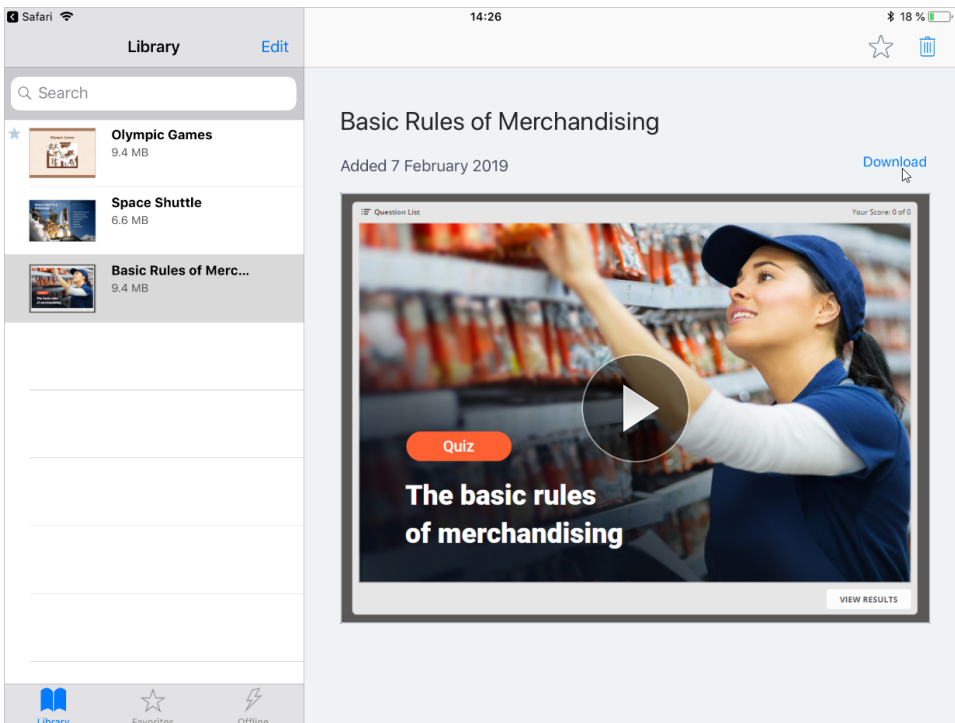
Safari
14:26
18 %

Library
Edit

Search

Olympic Games
9.4 MB

Space Shuttle
6.6 MB

Basic Rules of Merc...
9.4 MB

Library
Favorites
Offline

Basic Rules of Merchandising

Added 7 February 2019

Download

Question List
Your Score: 0 of 0

Quiz

The basic rules of merchandising

VIEW RESULTS